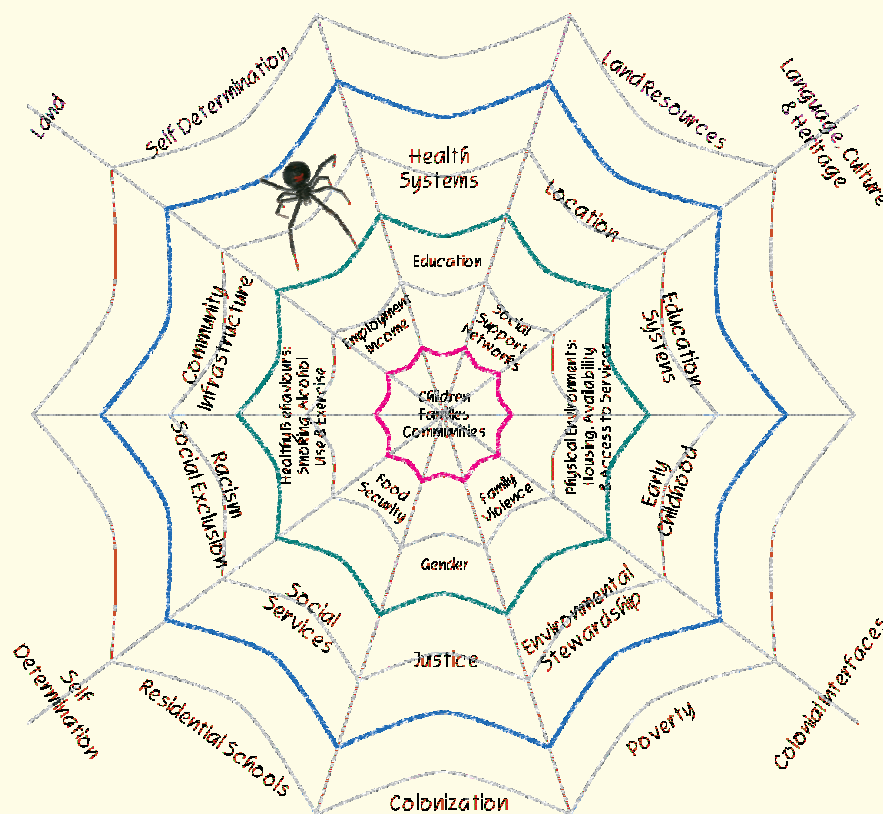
Land
Self Determination
Land Resources
Language, Culture & Heritage
Health Systems
Location
Education
Community Infrastructure
Education Systems
Employment Income
Social Support Networks
Health behaviours: Smoking, Alcohol Use & Exercise
Children Families Communities
Physical Environments: Housing, Availability & access to Services
Racism
Social Exclusion
Early Childhood
Food Security
Family Violence
Gender
Social Services
Environmental Stewardship
Justice
Self Determination
Residential Schools
Poverty
Colonial Interfaces
Colonization